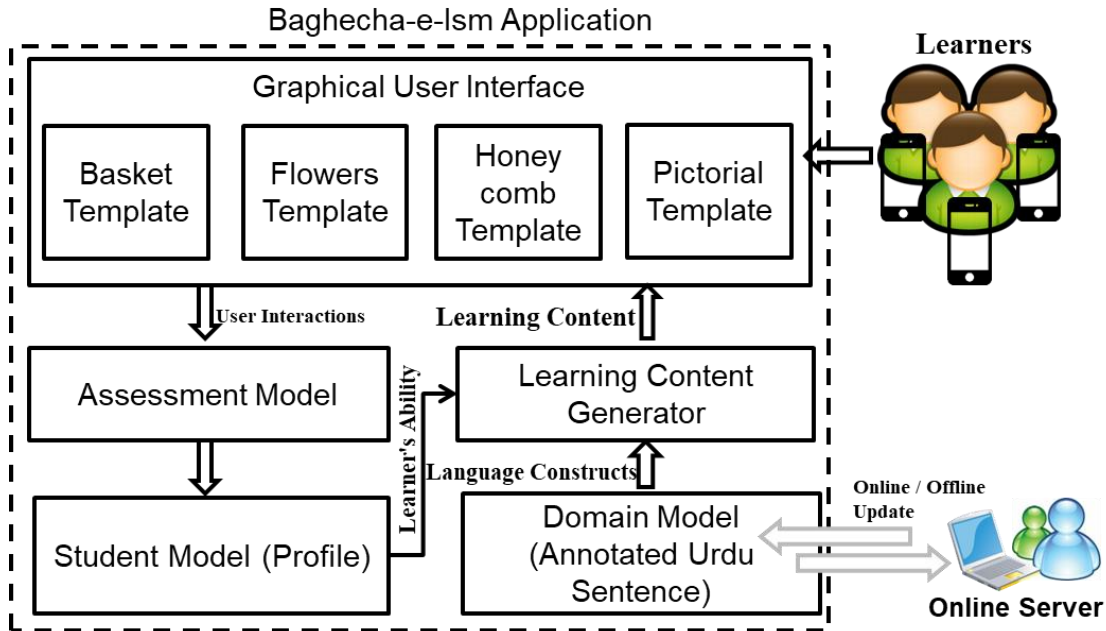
Baghecha-e-Ism Application

Learners

Graphical User Interface

Basket Template

Flowers Template

Honey comb Template

Pictorial Template

User Interactions

Learning Content

Assessment Model

Learner's Ability

Learning Content Generator

Language Constructs

Student Model (Profile)

Domain Model (Annotated Urdu Sentence)

Online / Offline Update

Online Server